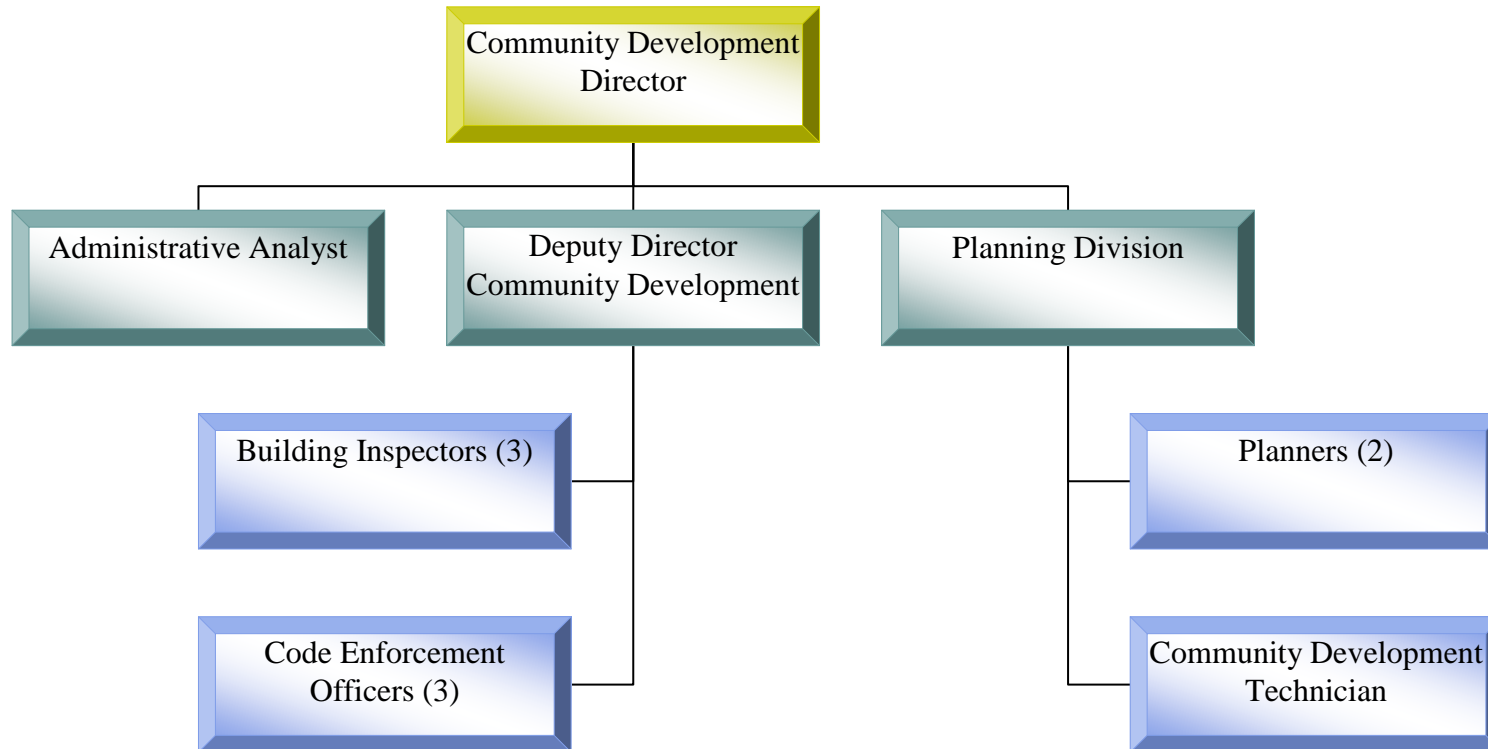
Community Development Director

Administrative Analyst

Deputy Director Community Development

Planning Division

Building Inspectors (3)

Code Enforcement Officers (3)

Planners (2)

Community Development Technician